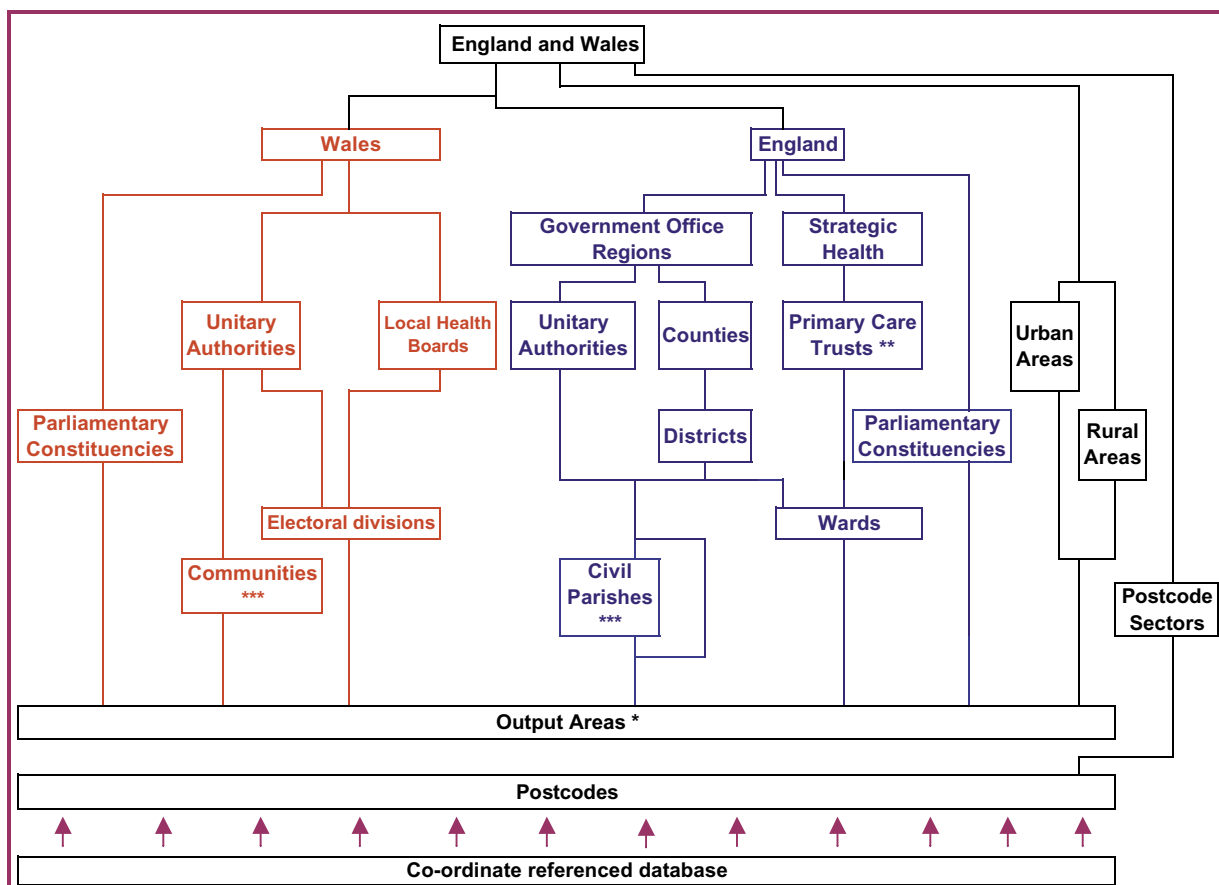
England and Wales

Wales

England

Government Office Regions

Strategic Health

Unitary Authorities

Local Health Boards

Unitary Authorities

Counties

Primary Care Trusts **

Urban Areas

Parliamentary Constituencies

Districts

Parliamentary Constituencies

Rural Areas

Electoral divisions

Wards

Communities ***

Civil Parishes ***

Postcode Sectors

Output Areas *

Postcodes

Co-ordinate referenced database